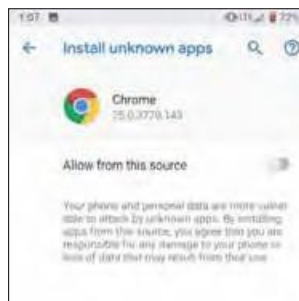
1:57

72%

Install unknown apps

Chrome
75.0.3770.143

Allow from this source

Your phone and personal data are more vulnerable to attack by unknown apps. By installing apps from this source, you agree that you are responsible for any damage to your phone or loss of data that may result from their use.